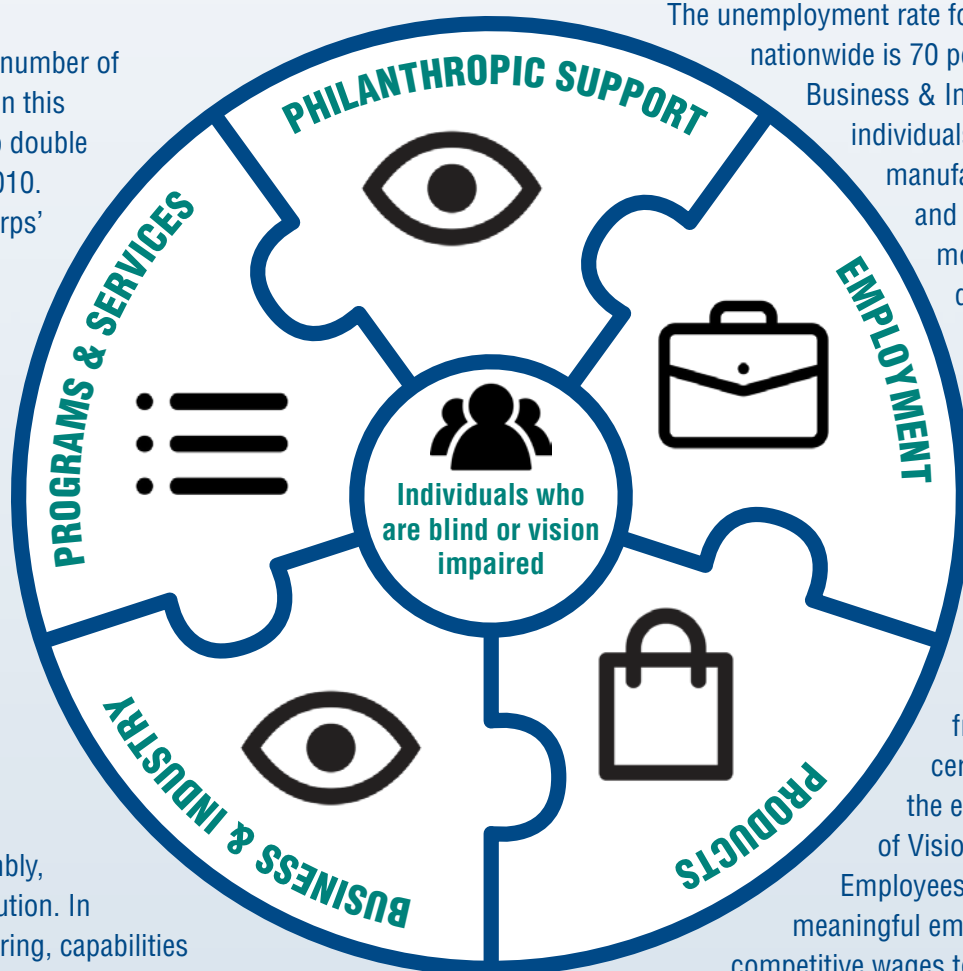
number of
n this
double
010.
rps'

The unemployment rate fo
nationwide is 70 p
Business & In
individual
manuf
and
m
c

PHILANTHROPIC SUPPORT

EMPLOYMENT

PROGRAMS & SERVICES

Individuals who are blind or vision impaired

BUSINESS & INDUSTRY

PRODUCTS

bly,
ution. In
ring, capabilities

f
cer
the e
of Visio
Employees
meaningful em
competitive wages t